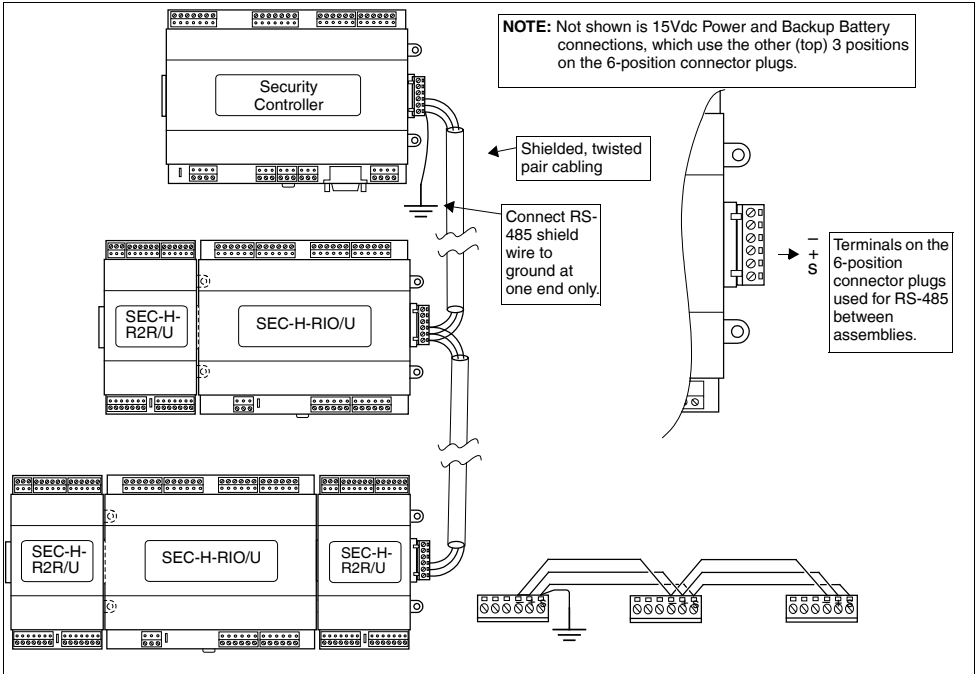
NOTE: Not shown is 15Vdc Power and Backup Battery connections, which use the other (top) 3 positions on the 6-position connector plugs.

Security Controller

Shielded, twisted pair cabling

Connect RS-485 shield wire to ground at one end only.

–
+
S

Terminals on the 6-position connector plugs used for RS-485 between assemblies.

SEC-H-R2R/U

SEC-H-RIO/U

SEC-H-R2R/U

SEC-H-RIO/U

SEC-H-R2R/U